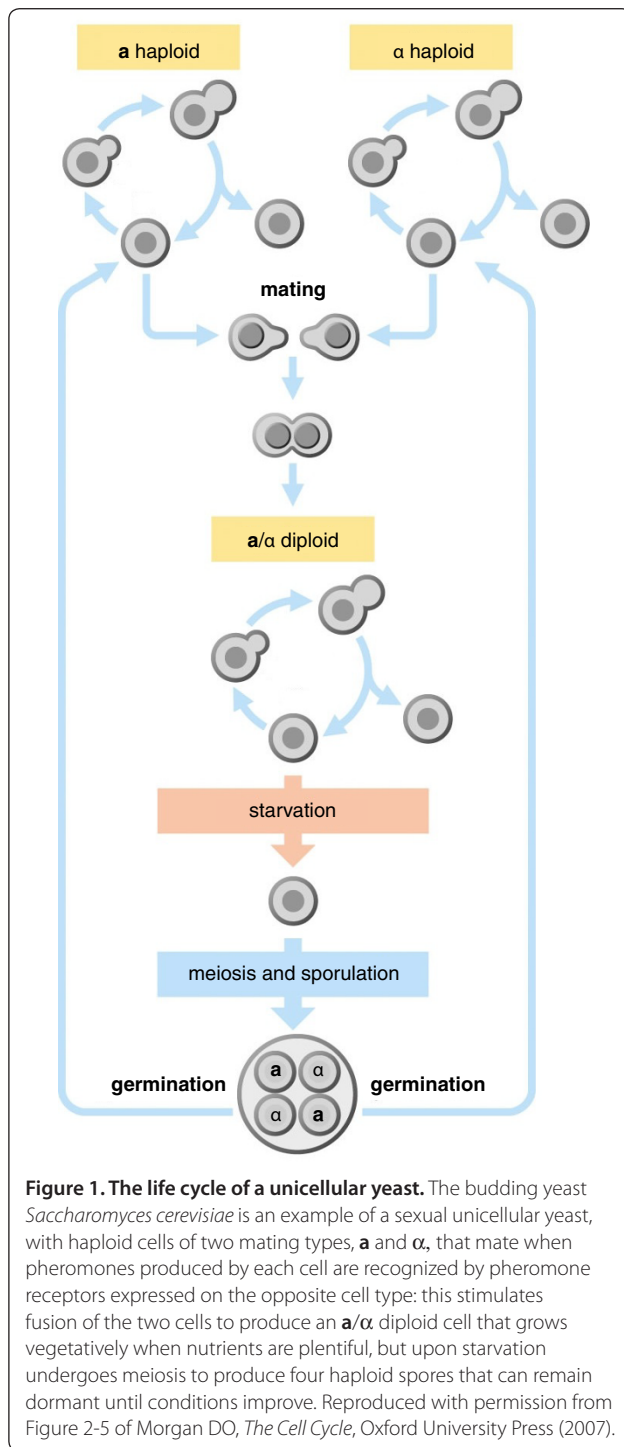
**a** haploid

α haploid

**mating**

**a**/α diploid

starvation

meiosis and sporulation

**germination**

**a** α α **a**

**germination**

**Figure 1. The life cycle of a unicellular yeast.** The budding yeast *Saccharomyces cerevisiae* is an example of a sexual unicellular yeast, with haploid cells of two mating types, **a** and $\alpha$, that mate when pheromones produced by each cell are recognized by pheromone receptors expressed on the opposite cell type: this stimulates fusion of the two cells to produce an **a**/$\alpha$ diploid cell that grows vegetatively when nutrients are plentiful, but upon starvation undergoes meiosis to produce four haploid spores that can remain dormant until conditions improve. Reproduced with permission from Figure 2-5 of Morgan DO, *The Cell Cycle*, Oxford University Press (2007).